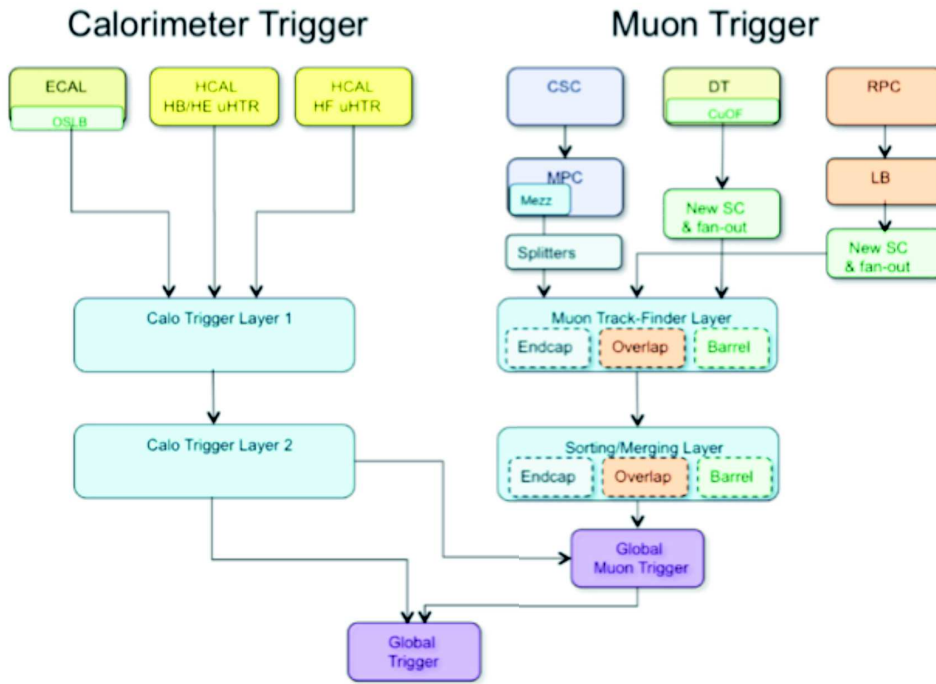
Calorimeter Trigger

Muon Trigger

ECAL

OSLB

HCAL HB/HE uHTR

HCAL HF uHTR

CSC

DT

CuOF

RPC

MPC

Mezz

LB

New SC & fan-out

New SC & fan-out

Splitters

Calo Trigger Layer 1

Muon Track-Finder Layer

Endcap

Overlap

Barrel

Calo Trigger Layer 2

Sorting/Merging Layer

Endcap

Overlap

Barrel

Global Muon Trigger

Global Trigger